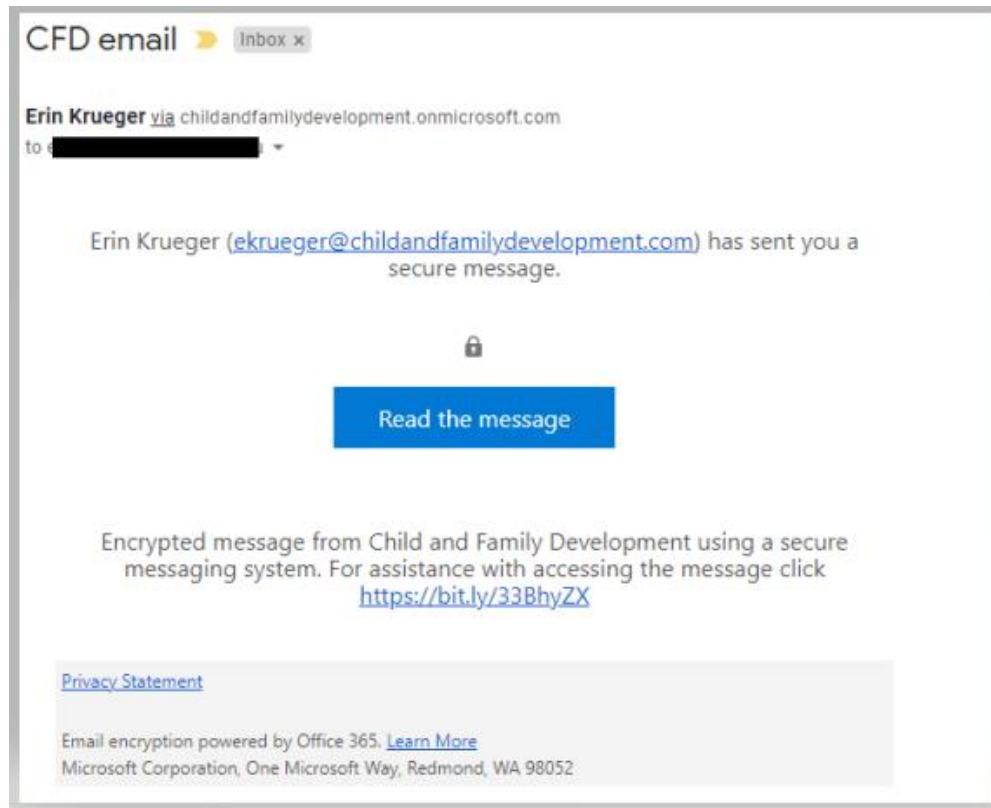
CFD email Inbox ×

Erin Krueger via childandfamilydevelopment.onmicrosoft.com
to e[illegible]

Erin Krueger (ekrueger@childandfamilydevelopment.com) has sent you a secure message.

Read the message

Encrypted message from Child and Family Development using a secure messaging system. For assistance with accessing the message click https://bit.ly/33BhyZX

Privacy Statement

Email encryption powered by Office 365. Learn More
Microsoft Corporation, One Microsoft Way, Redmond, WA 98052